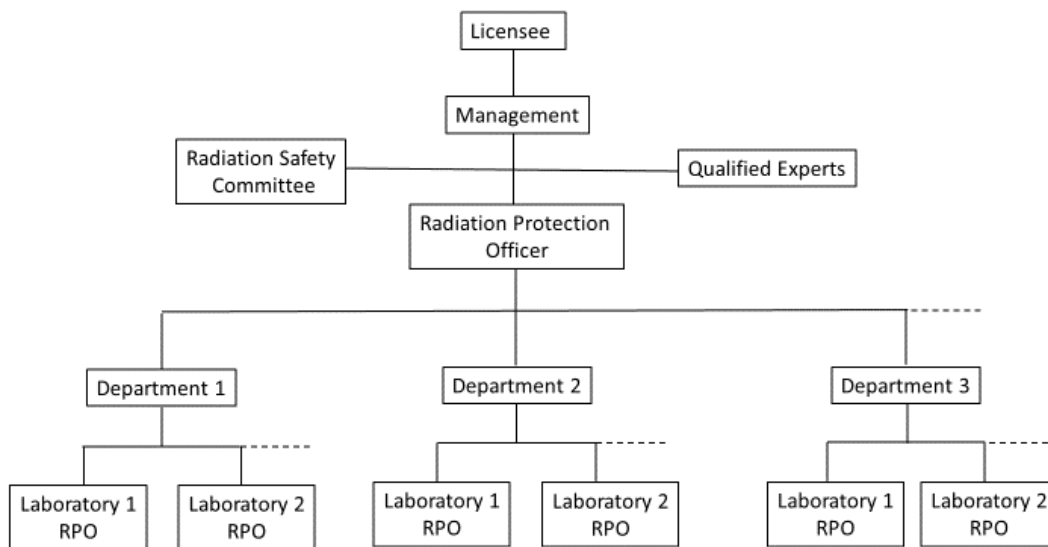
Licensee

Management

Radiation Safety Committee

Qualified Experts

Radiation Protection Officer

Department 1

Department 2

Department 3

Laboratory 1 RPO

Laboratory 2 RPO

Laboratory 1 RPO

Laboratory 2 RPO

Laboratory 1 RPO

Laboratory 2 RPO